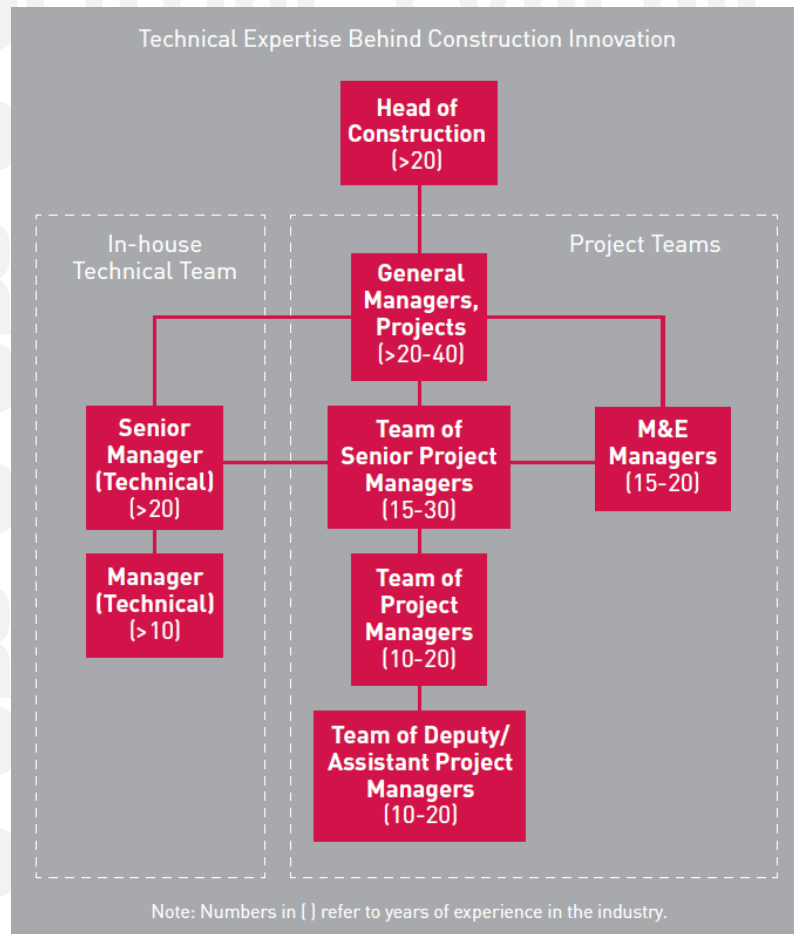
Technical Expertise Behind Construction Innovation

Head of Construction (>20)

In-house Technical Team

Project Teams

General Managers, Projects (>20-40)

Senior Manager (Technical) (>20)

Team of Senior Project Managers (15-30)

M&E Managers (15-20)

Manager (Technical) (>10)

Team of Project Managers (10-20)

Team of Deputy/ Assistant Project Managers (10-20)

Note: Numbers in ( ) refer to years of experience in the industry.